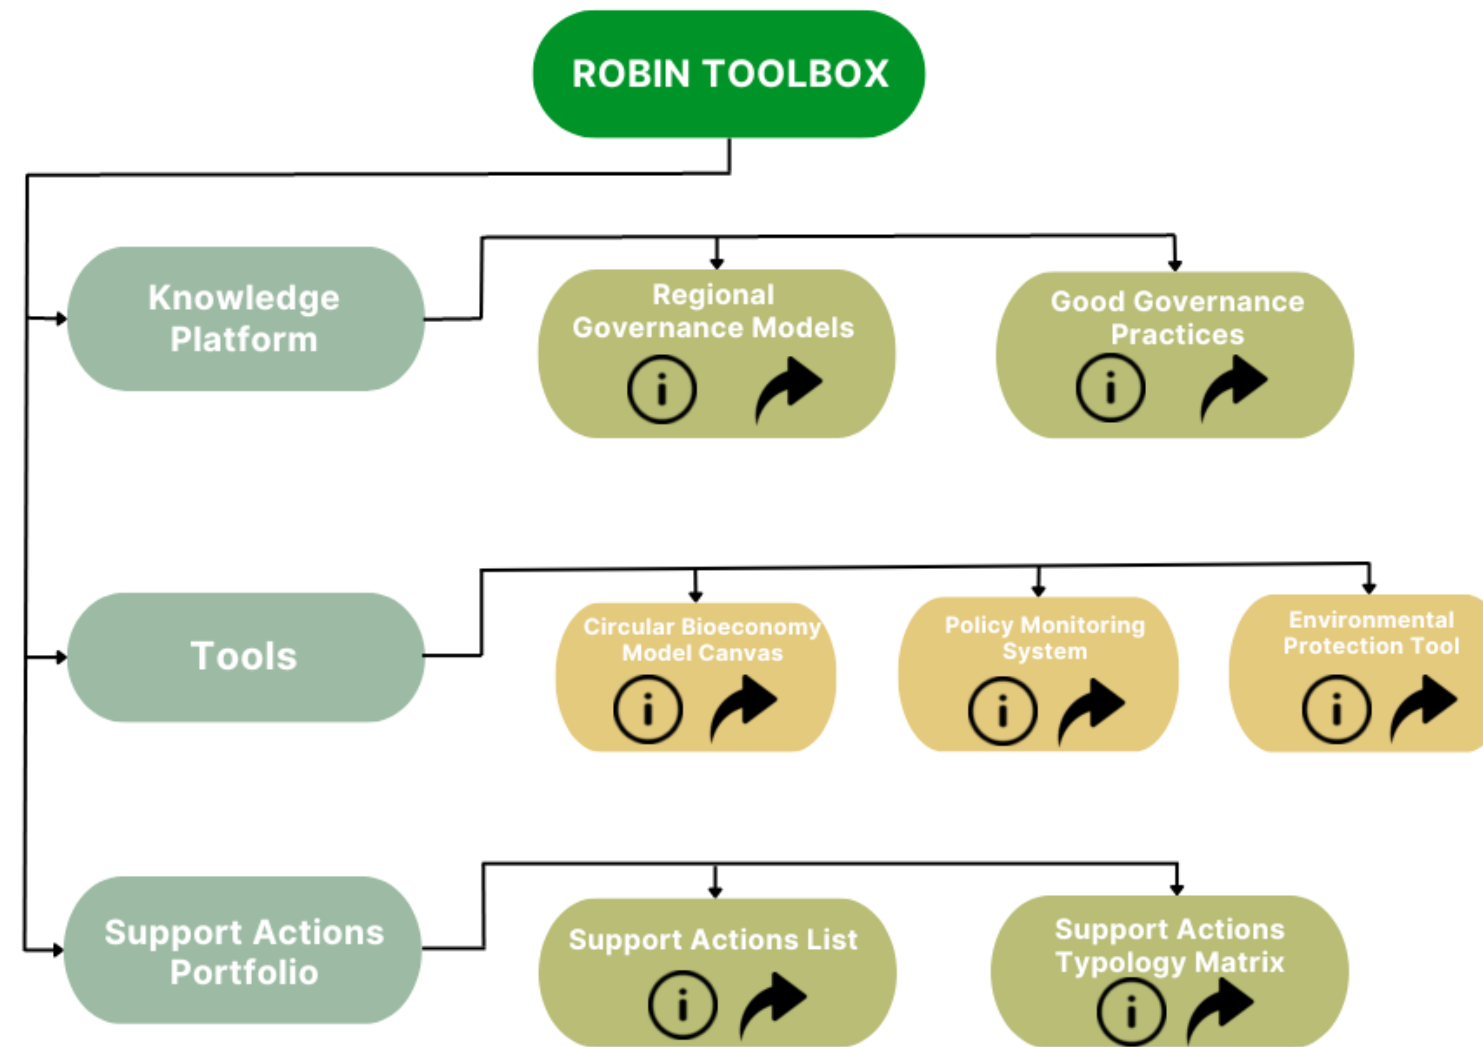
ROBIN TOOLBOX

Knowledge Platform

Regional Governance Models
i

Good Governance Practices
i

Tools

Circular Bioeconomy Model Canvas
i

Policy Monitoring System
i

Environmental Protection Tool
i

Support Actions Portfolio

Support Actions List
i

Support Actions Typology Matrix
i